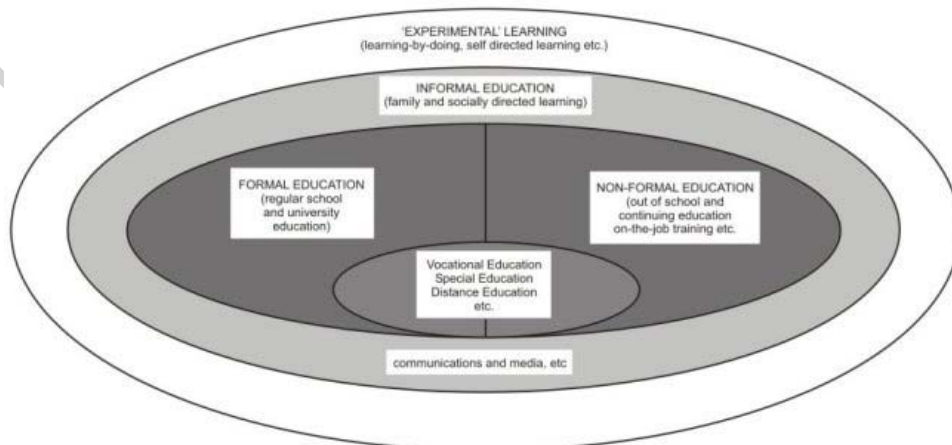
'EXPERIMENTAL' LEARNING
(learning-by-doing, self directed learning etc.)

INFORMAL EDUCATION
(family and socially directed learning)

FORMAL EDUCATION
(regular school and university education)

NON-FORMAL EDUCATION
(out of school and continuing education on-the-job training etc.

Vocational Education
Special Education
Distance Education
etc.

communications and media, etc